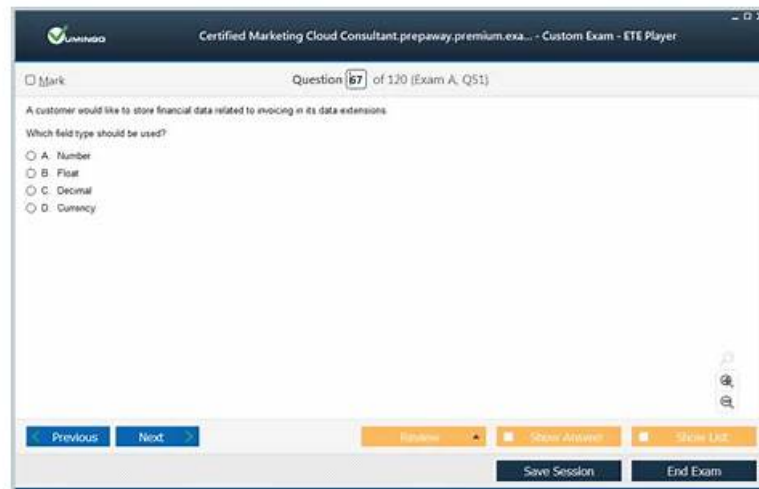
VUMINGO

Certified Marketing Cloud Consultant.prepaway.premium.exa... - Custom Exam - ETE Player

Mark

Question 67 of 120 (Exam A, Q51)

A customer would like to store financial data related to invoicing in its data extensions.

Which field type should be used?

A. Number
B. Float
C. Decimal
D. Currency

Previous
Next
Review
Show Answer
Show List
Save Session
End Exam